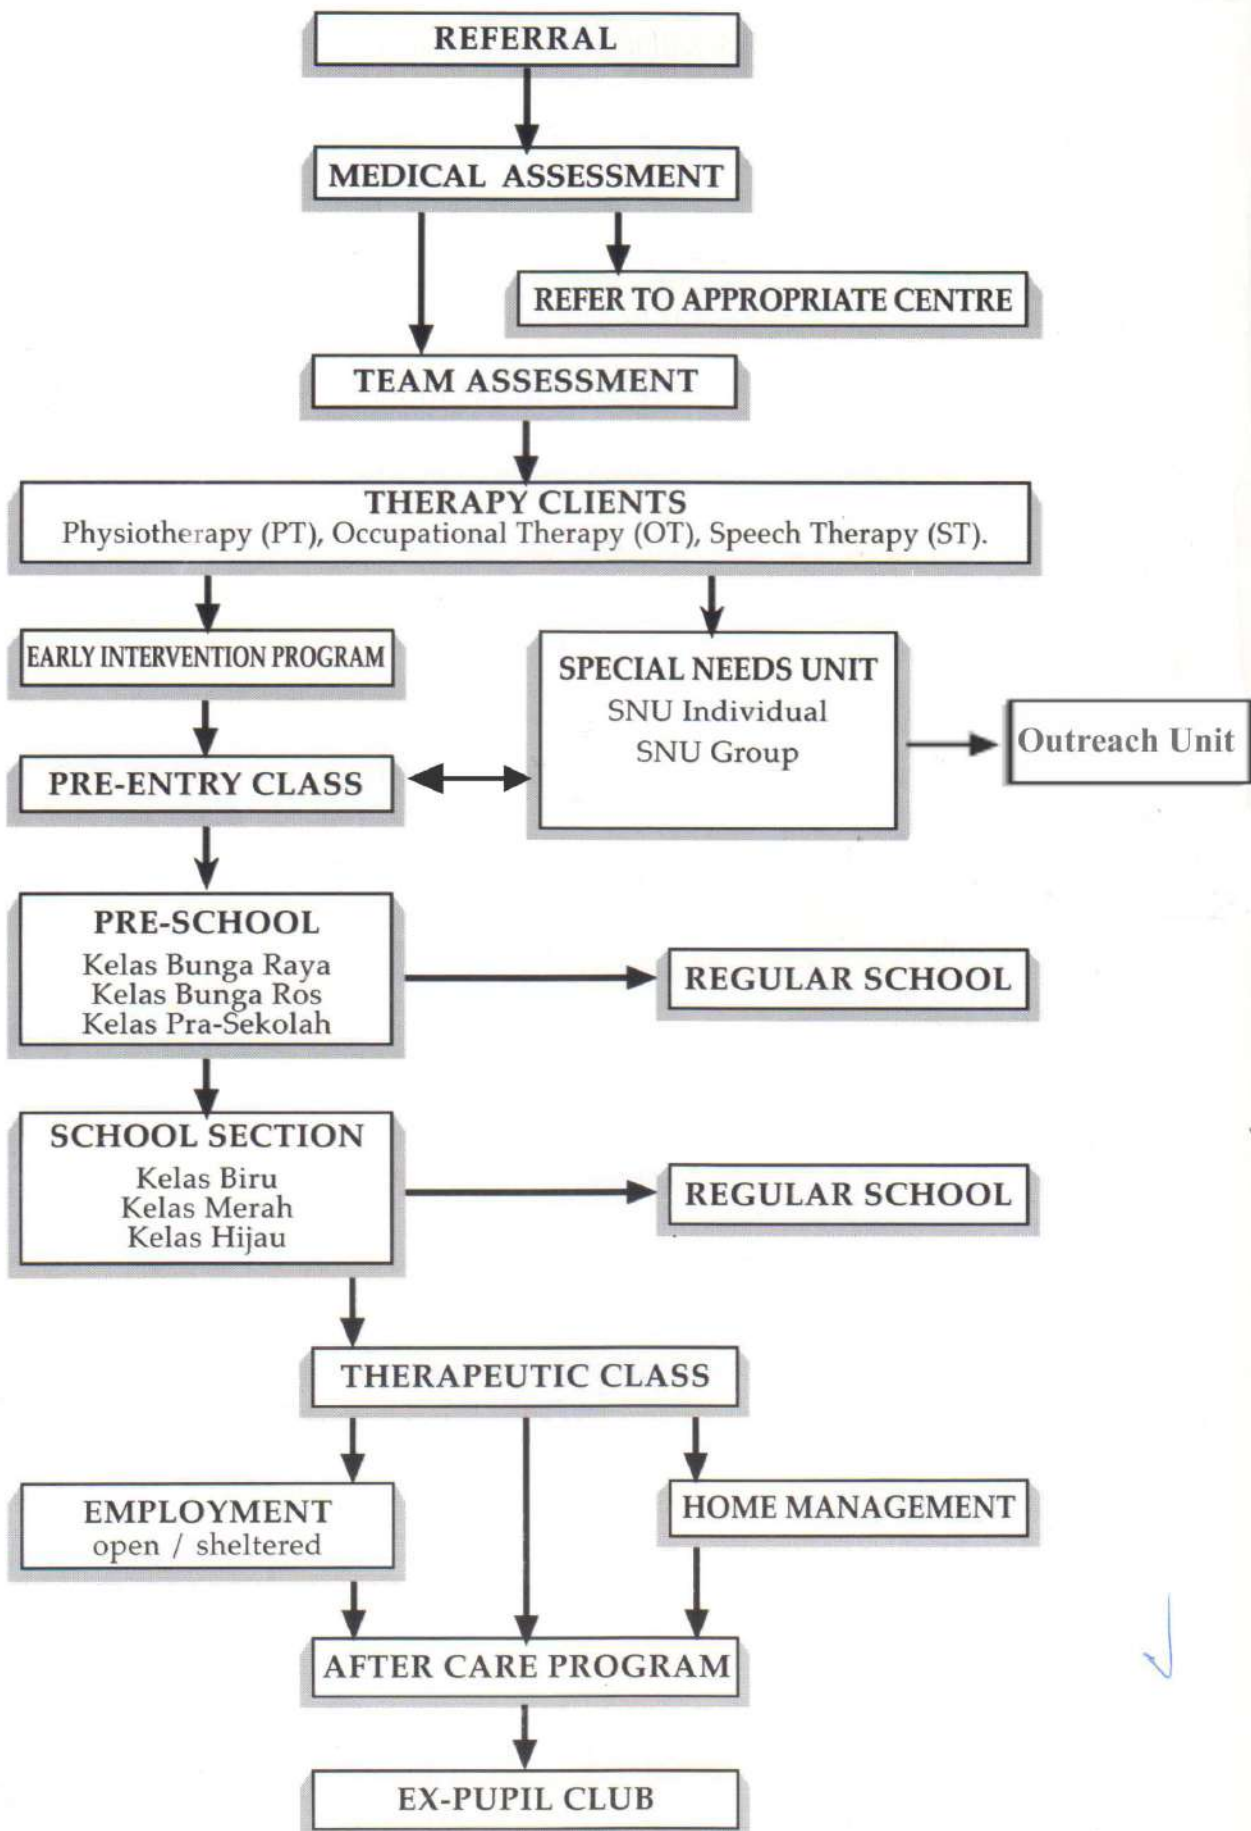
REFERRAL

MEDICAL ASSESSMENT

REFER TO APPROPRIATE CENTRE

TEAM ASSESSMENT

THERAPY CLIENTS
Physiotherapy (PT), Occupational Therapy (OT), Speech Therapy (ST).

EARLY INTERVENTION PROGRAM

SPECIAL NEEDS UNIT
SNU Individual
SNU Group

Outreach Unit

PRE-ENTRY CLASS

PRE-SCHOOL
Kelas Bunga Raya
Kelas Bunga Ros
Kelas Pra-Sekolah

REGULAR SCHOOL

SCHOOL SECTION
Kelas Biru
Kelas Merah
Kelas Hijau

REGULAR SCHOOL

THERAPEUTIC CLASS

EMPLOYMENT
open / sheltered

HOME MANAGEMENT

AFTER CARE PROGRAM

EX-PUPIL CLUB